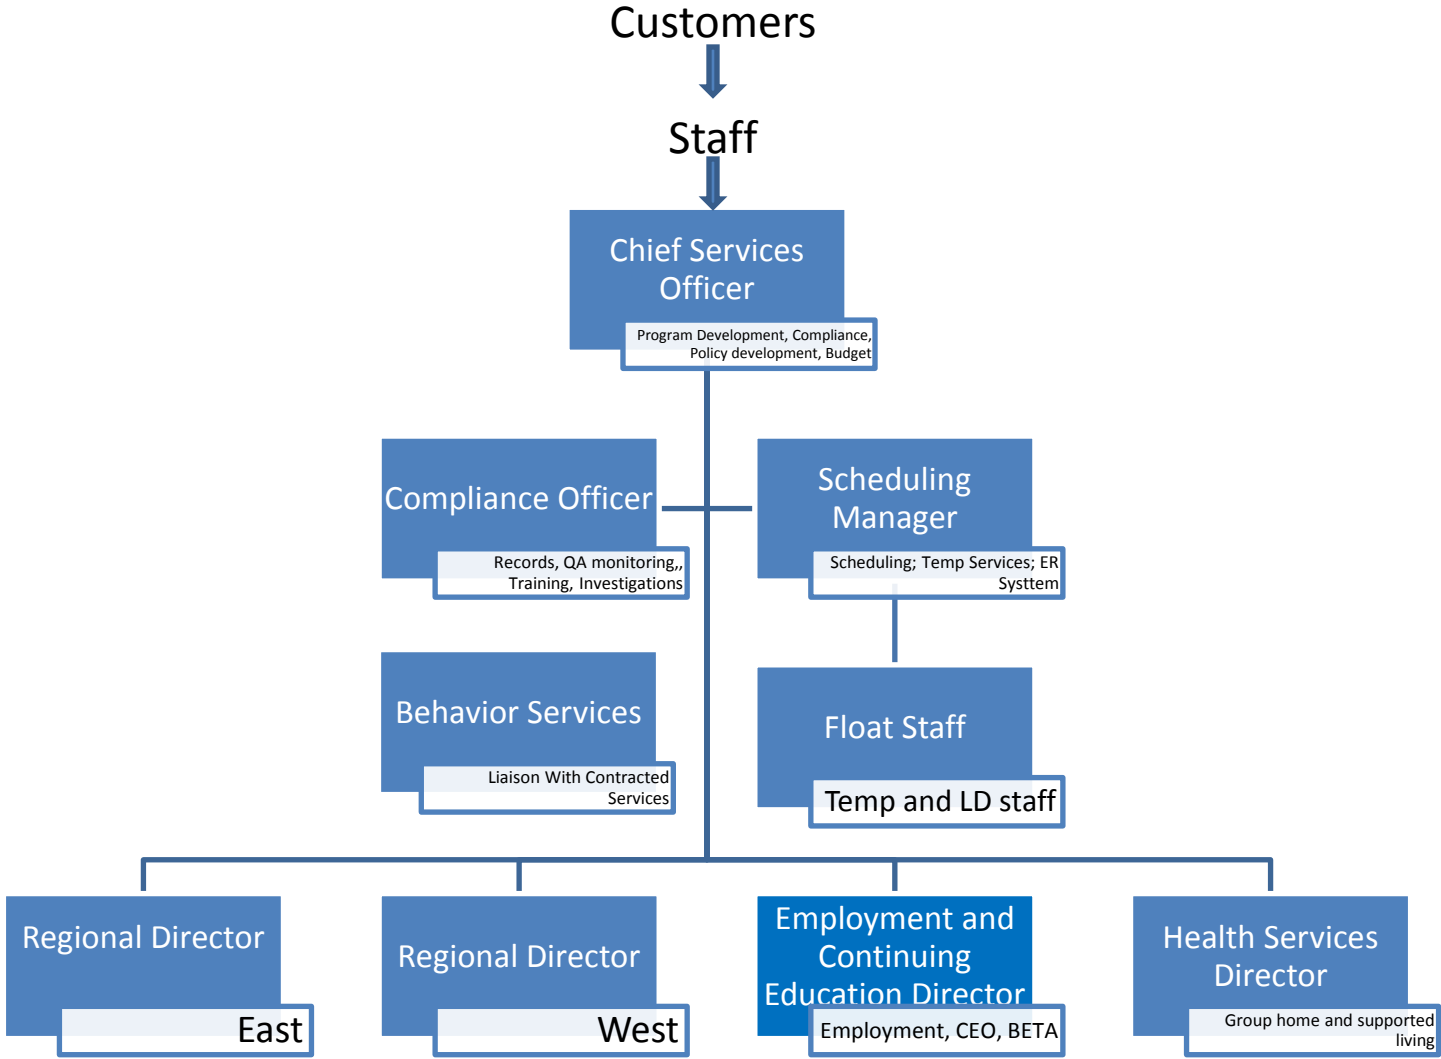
Customers

Staff

Chief Services Officer
Program Development, Compliance, Policy development, Budget

Compliance Officer
Records, QA monitoring,, Training, Investigations

Scheduling Manager
Scheduling; Temp Services; ER Systtem

Behavior Services
Liaison With Contracted Services

Float Staff
Temp and LD staff

Regional Director
East

Regional Director
West

Employment and Continuing Education Director
Employment, CEO, BETA

Health Services Director
Group home and supported living